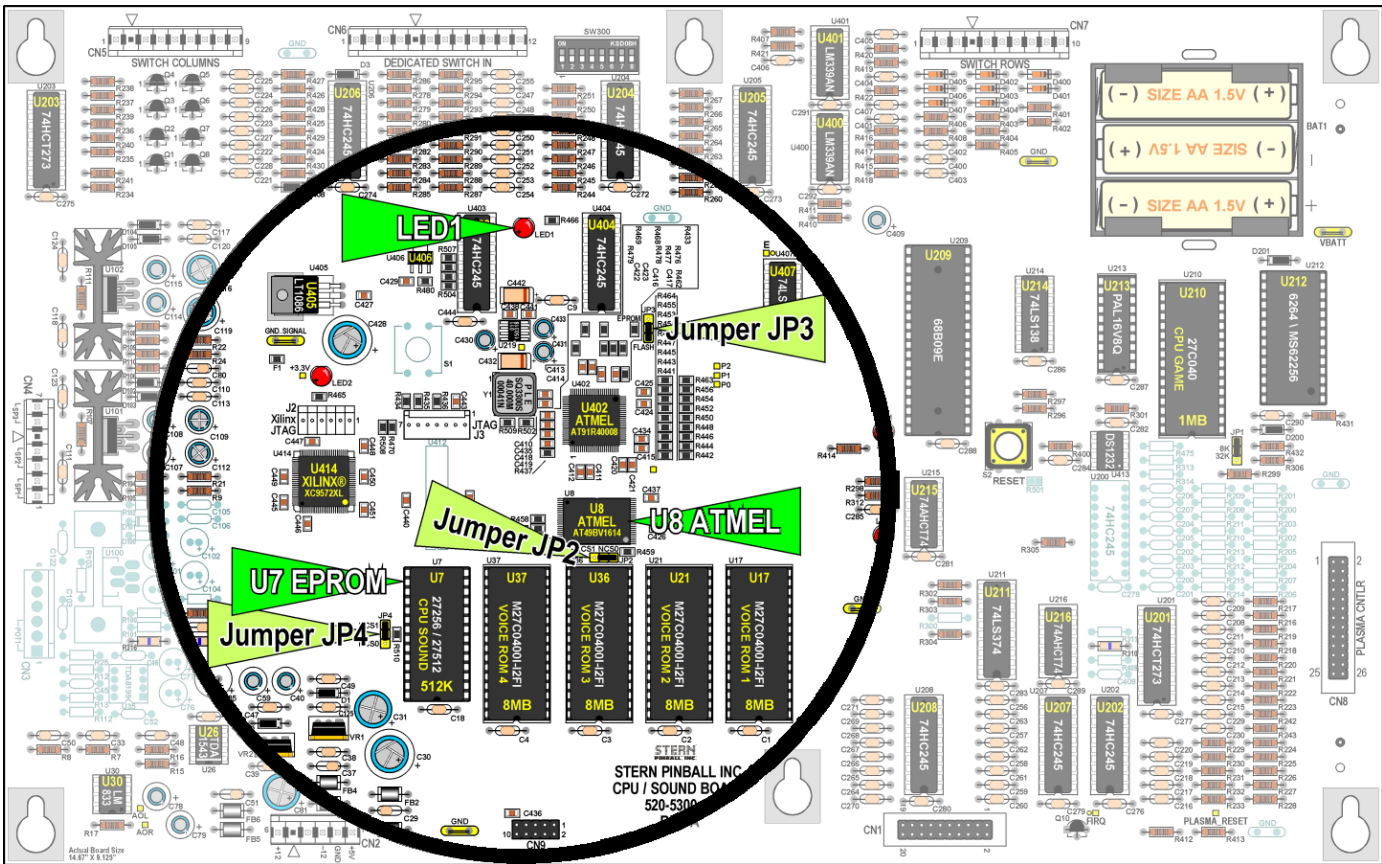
CN5 SWITCH COLUMNS
CN6 DEDICATED SWITCH IN
SW300
CN7 SWITCH ROWS
U203 74HC273
U206 74HC245
U204 74HC245
U205 74HC245
U401 LM339AN
U400 LM339AN
BAT1
SIZE AA 1.5V
SIZE AA 1.5V
SIZE AA 1.5V
VBATT
LED1
U403 74HC245
U404 74HC245
U406
U405 LT1086
GND SIGNAL
C428
S1
LED2
Jumper JP3
U209 68B09E
U214 74LS138
U213 PAL16V8Q
U210 27C040 CPU GAME 1MB
U212 6264 \ MS62256
Xilinx JTAG
J2
JTAG J3
U402 ATMEL AT91R40008
U414 XILINX® XC9572XL
S2 RESET
DS1232
U215 74HCT74
U8 ATMEL AT49BV1614
U8 ATMEL
Jumper JP2
U7 EPROM
U7 27256 / 27512 CPU SOUND 512K
U37 M27C0400I-I2FI VOICE ROM 4 8MB
U36 M27C0400I-I2FI VOICE ROM 3 8MB
U21 M27C0400I-I2FI VOICE ROM 2 8MB
U17 M27C0400I-I2FI VOICE ROM 1 8MB
Jumper JP4
U211 74LS374
U216 74HCT74
U201 74HCT273
U208 74HC245
U207 74HC245
U202 74HC245
CN8 PLASMA CNTLR
STERN PINBALL INC.
STERN PINBALL INC
CPU / SOUND BOA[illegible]
520-5300
CN1
CN9
CN2
PLASMA_RESET
FIRQ
GND
U30 LM833
U26 TDA1543
Actual Board Size 14.87" X 9.125"